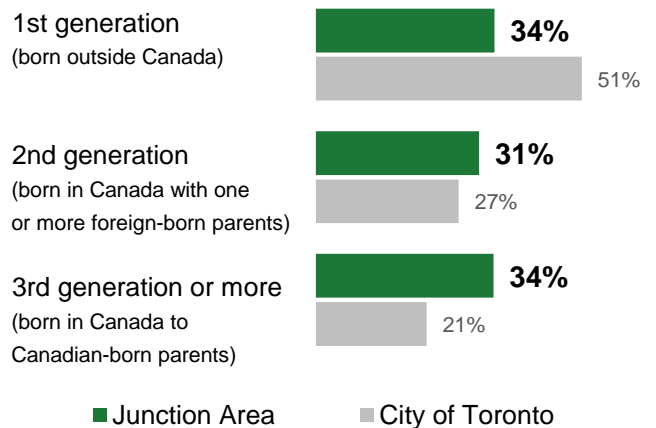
1st generation
(born outside Canada)

34%

51%

2nd generation
(born in Canada with one or more foreign-born parents)

31%

27%

3rd generation or more
(born in Canada to Canadian-born parents)

34%

21%

Junction Area
City of Toronto